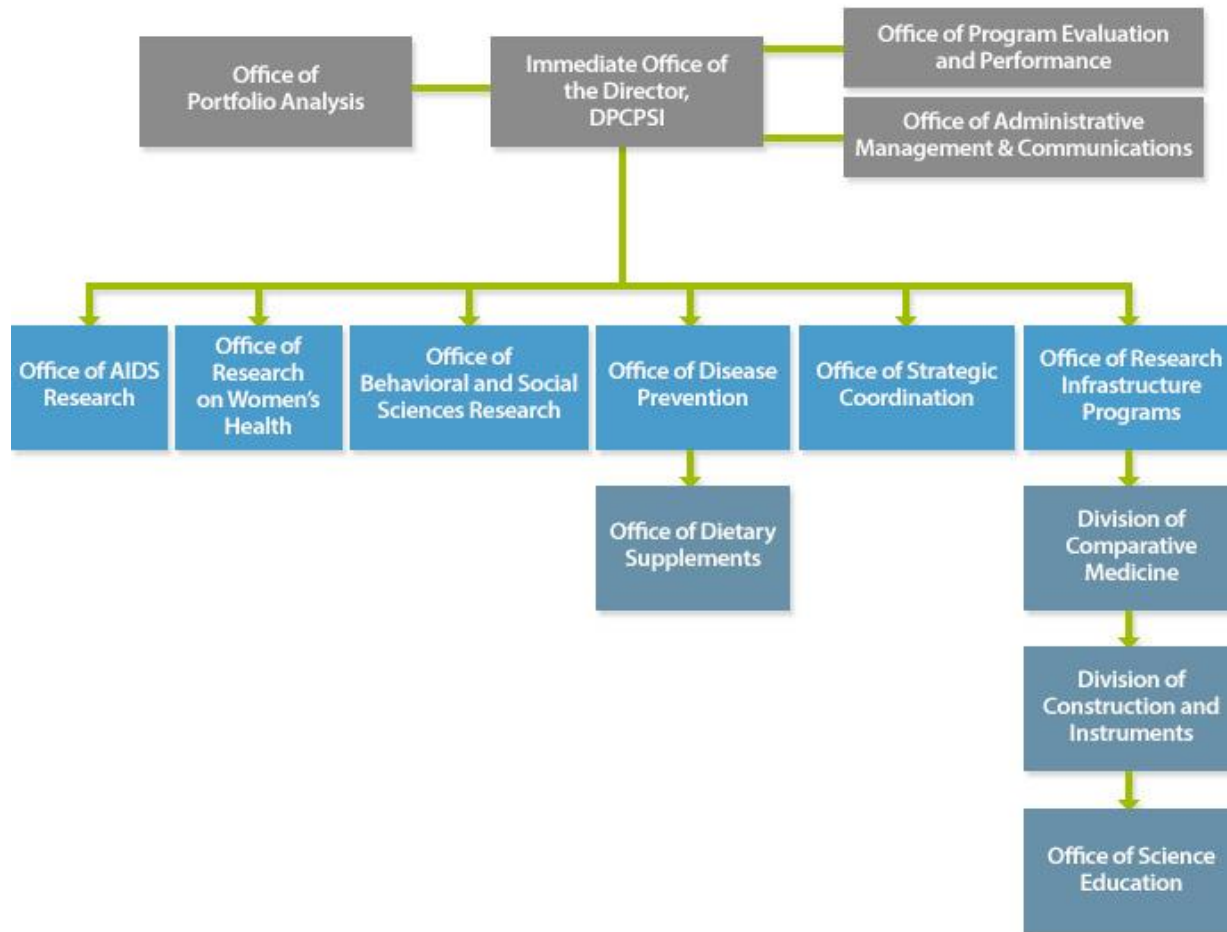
Office of Portfolio Analysis

Immediate Office of the Director, DPCPSI

Office of Program Evaluation and Performance

Office of Administrative Management & Communications

Office of AIDS Research

Office of Research on Women's Health

Office of Behavioral and Social Sciences Research

Office of Disease Prevention

Office of Dietary Supplements

Office of Strategic Coordination

Office of Research Infrastructure Programs

Division of Comparative Medicine

Division of Construction and Instruments

Office of Science Education